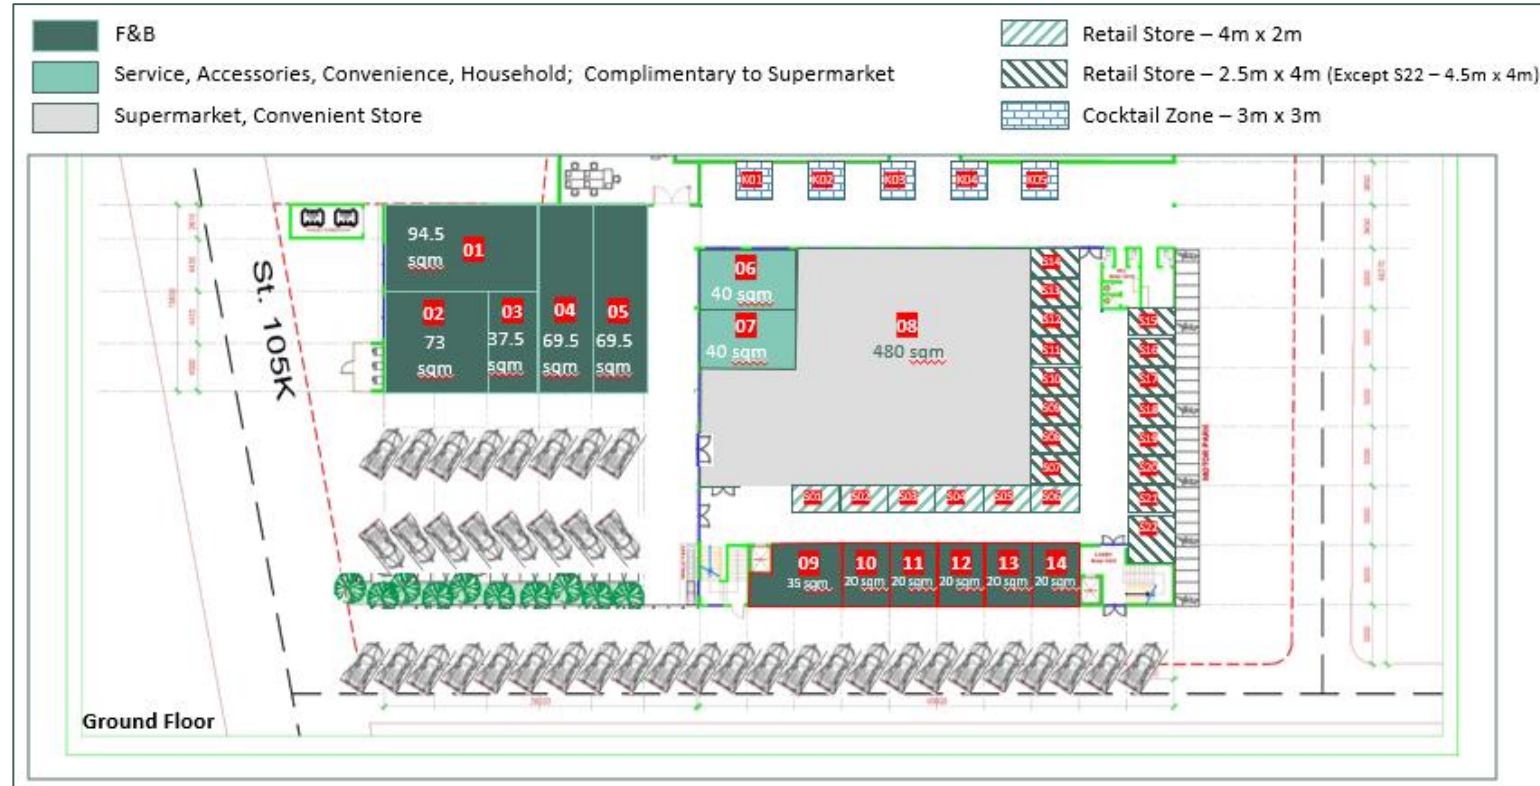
F&B

Service, Accessories, Convenience, Household; Complimentary to Supermarket

Supermarket, Convenient Store

Retail Store – 4m x 2m

Retail Store – 2.5m x 4m (Except S22 – 4.5m x 4m)

Cocktail Zone – 3m x 3m

K01 K02 K03 K04 K05

St. 105K

94.5 sqm 01

02 73 sqm

03 37.5 sqm

04 69.5 sqm

05 69.5 sqm

06 40 sqm

07 40 sqm

08 480 sqm

S14 S13 S12 S11 S10 S09 S08 S07

S15 S16 S17 S18 S19 S20 S21 S22

S01 S02 S03 S04 S05 S06

09 35 sqm

10 20 sqm

11 20 sqm

12 20 sqm

13 20 sqm

14 20 sqm

MOTOR PARK

Ground Floor